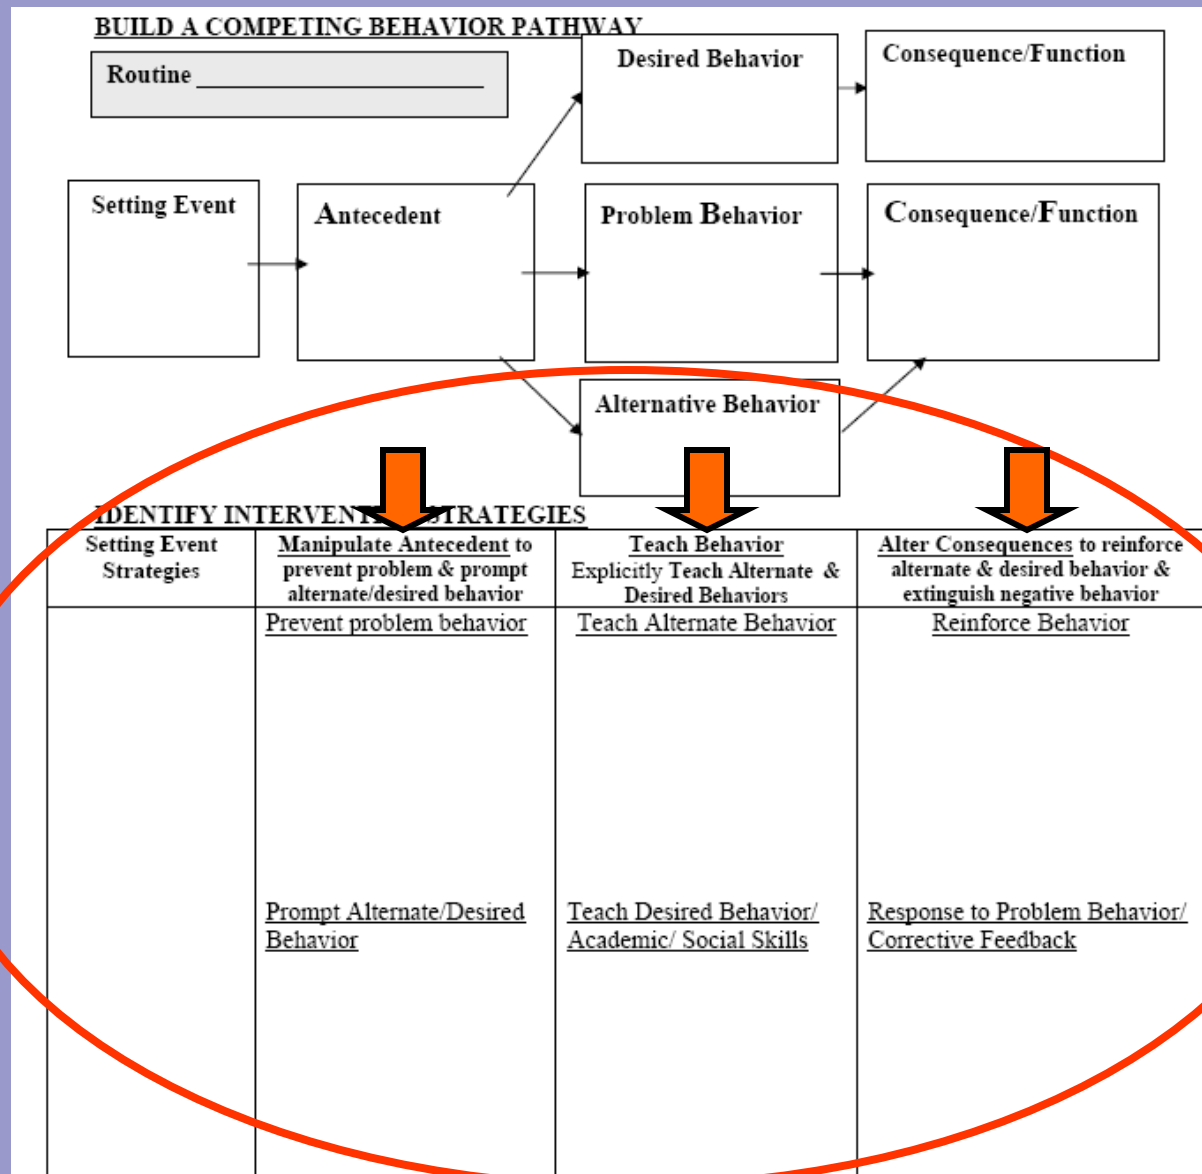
BUILD A COMPETING BEHAVIOR PATHWAY

Routine ____________________

Desired Behavior

Consequence/Function

Setting Event

Antecedent

Problem Behavior

Consequence/Function

Alternative Behavior

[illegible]DENTIFY INTERVEN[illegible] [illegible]TRATEGIES

| Setting Event Strategies | Manipulate Antecedent to prevent problem & prompt alternate/desired behavior | Teach Behavior Explicitly Teach Alternate & Desired Behaviors | Alter Consequences to reinforce alternate & desired behavior & extinguish negative behavior |
|---|---|---|---|
| | Prevent problem behavior | Teach Alternate Behavior | Reinforce Behavior |
| | Prompt Alternate/Desired Behavior | Teach Desired Behavior/ Academic/ Social Skills | Response to Problem Behavior/ Corrective Feedback |